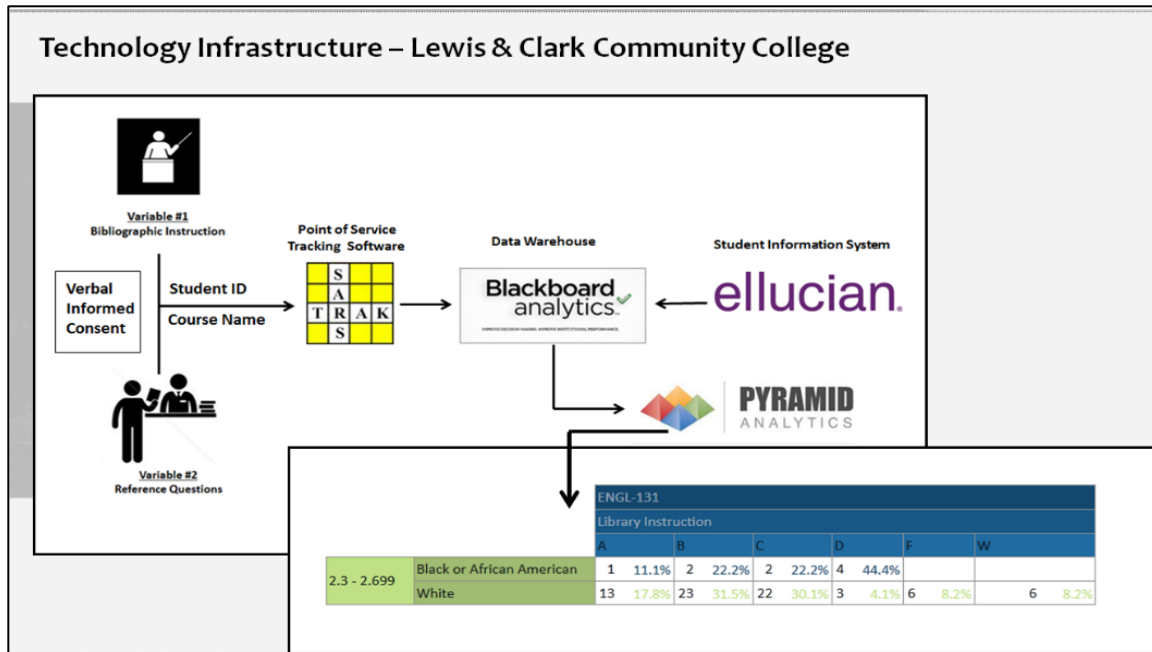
Technology Infrastructure – Lewis & Clark Community College

Variable #1
Bibliographic Instruction

Verbal Informed Consent

Student ID

Course Name

Variable #2
Reference Questions

Point of Service Tracking Software

| | S | | |
|---|---|---|---|
| | A | | |
| T | R | A | K |
| | S | | |

Data Warehouse

Blackboard analytics

IMPROVE DECISION MAKING. IMPROVE INSTITUTIONAL PERFORMANCE.

Student Information System

ellucian.

PYRAMID
ANALYTICS

ENGL-131

Library Instruction

| | | A | | B | | C | | D | | F | | W | |
|---|---|---|---|---|---|---|---|---|---|---|---|---|---|
| 2.3 - 2.699 | Black or African American | 1 | 11.1% | 2 | 22.2% | 2 | 22.2% | 4 | 44.4% | | | | |
| | White | 13 | 17.8% | 23 | 31.5% | 22 | 30.1% | 3 | 4.1% | 6 | 8.2% | 6 | 8.2% |